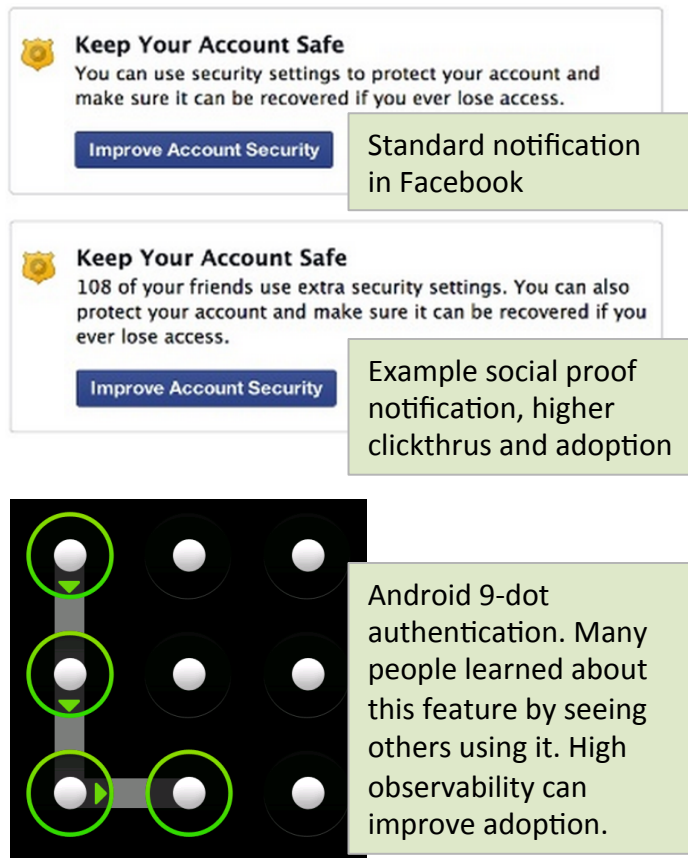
Keep Your Account Safe

You can use security settings to protect your account and make sure it can be recovered if you ever lose access.

Improve Account Security

Standard notification in Facebook

Keep Your Account Safe

108 of your friends use extra security settings. You can also protect your account and make sure it can be recovered if you ever lose access.

Improve Account Security

Example social proof notification, higher clickthrus and adoption

Android 9-dot authentication. Many people learned about this feature by seeing others using it. High observability can improve adoption.